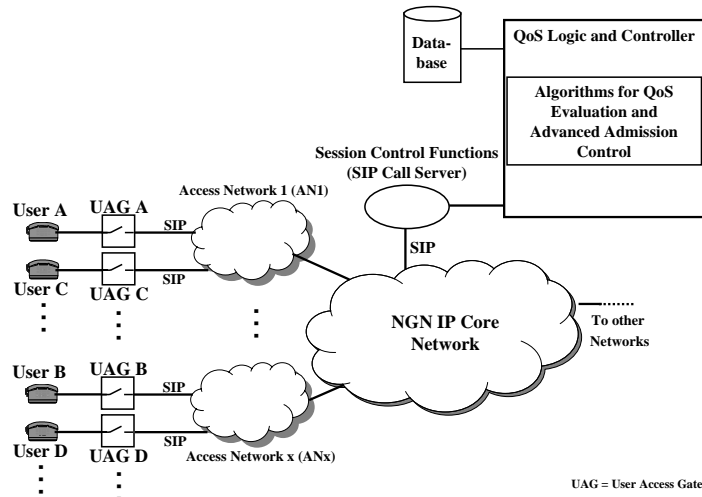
Data-base

QoS Logic and Controller

Algorithms for QoS Evaluation and Advanced Admission Control

Session Control Functions (SIP Call Server)

Access Network 1 (AN1)

User A

UAG A

SIP

SIP

User C

UAG C

SIP

NGN IP Core Network

To other Networks

User B

UAG B

SIP

SIP

User D

UAG D

Access Network x (ANx)

UAG = User Access Gate